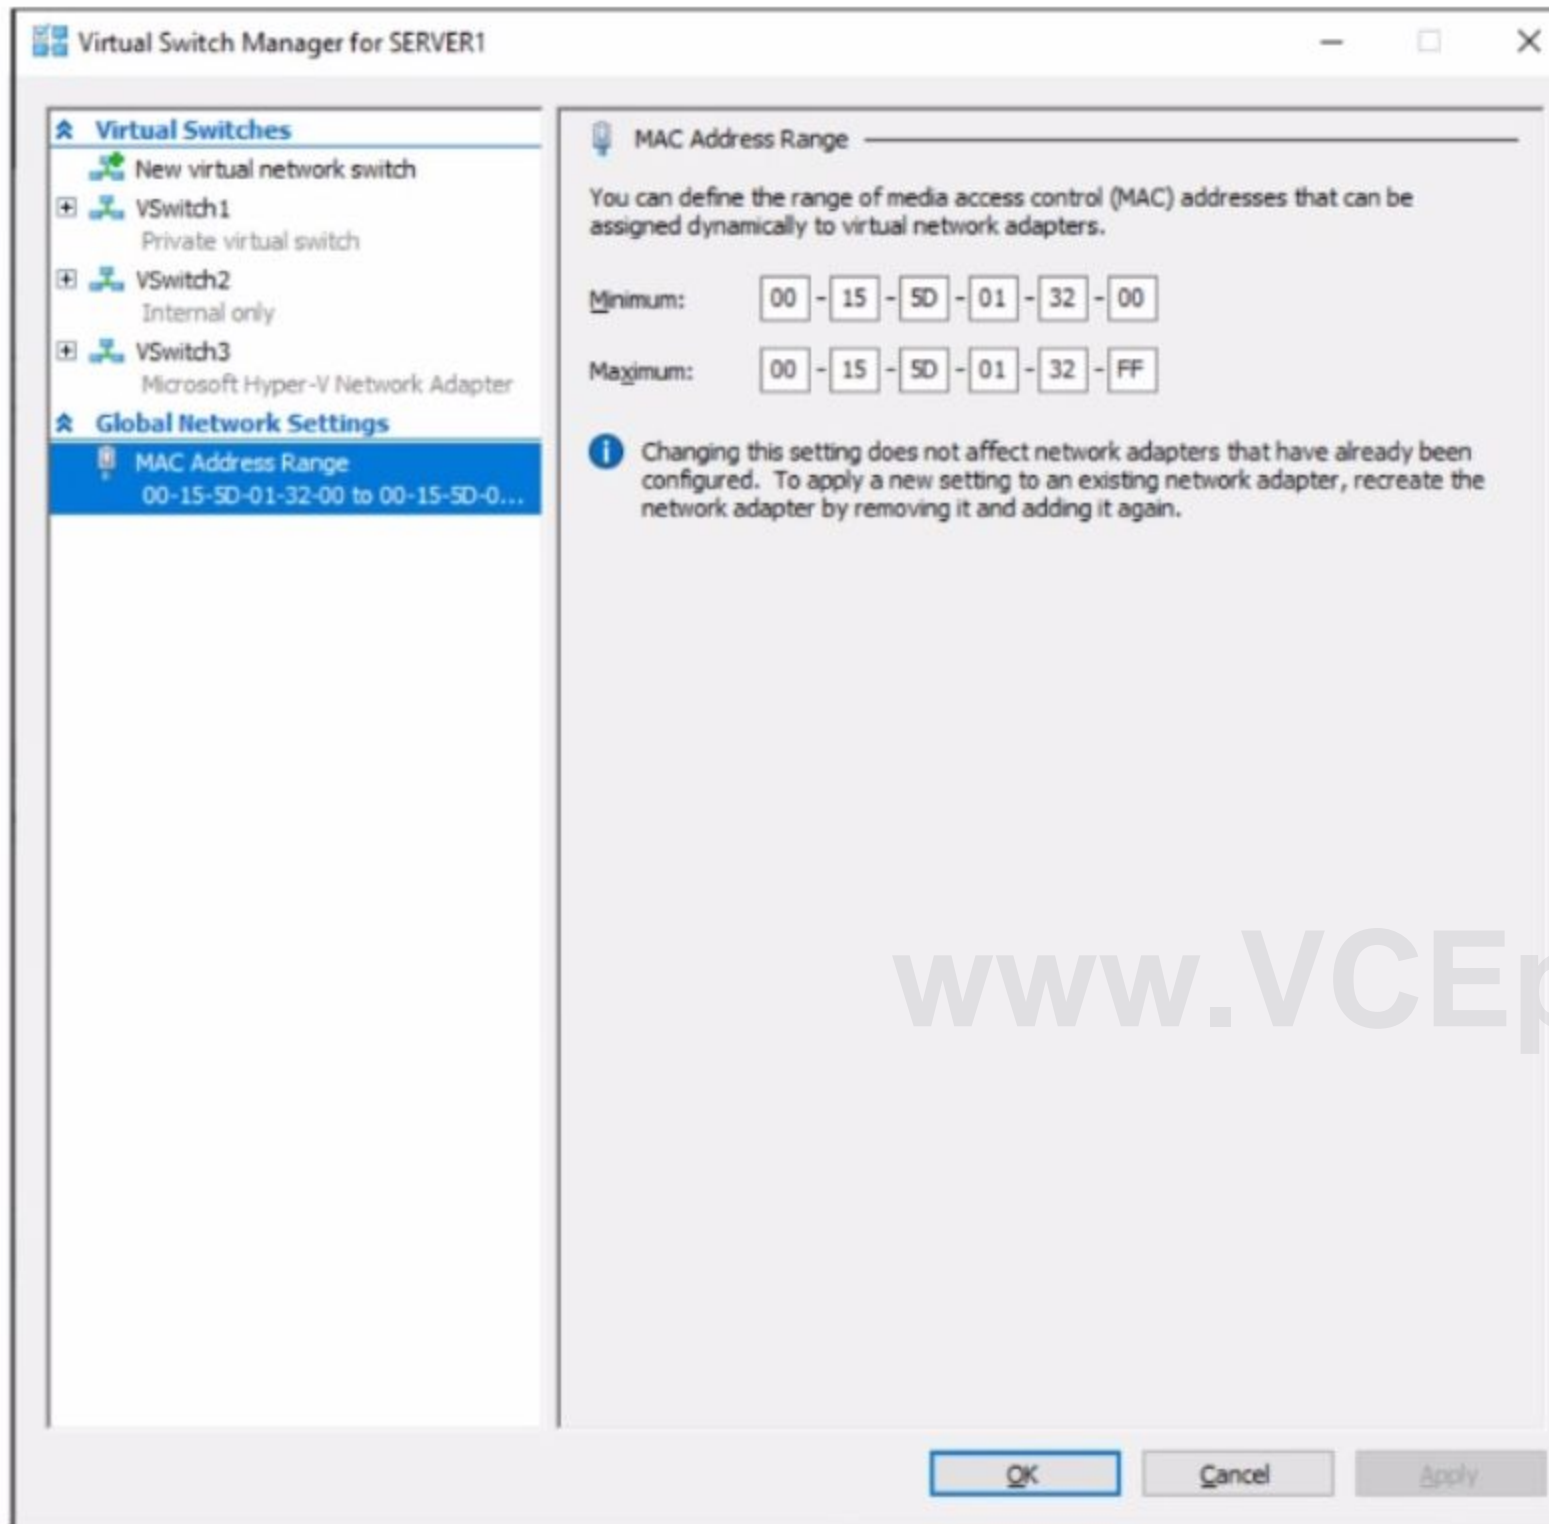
Virtual Switch Manager for SERVER1

Virtual Switches
New virtual network switch
VSwitch1
Private virtual switch
VSwitch2
Internal only
VSwitch3
Microsoft Hyper-V Network Adapter
Global Network Settings
MAC Address Range
00-15-5D-01-32-00 to 00-15-5D-0...

MAC Address Range

You can define the range of media access control (MAC) addresses that can be assigned dynamically to virtual network adapters.

Minimum: 00 - 15 - 5D - 01 - 32 - 00

Maximum: 00 - 15 - 5D - 01 - 32 - FF

Changing this setting does not affect network adapters that have already been configured. To apply a new setting to an existing network adapter, recreate the network adapter by removing it and adding it again.

www.VCE

OK Cancel Apply